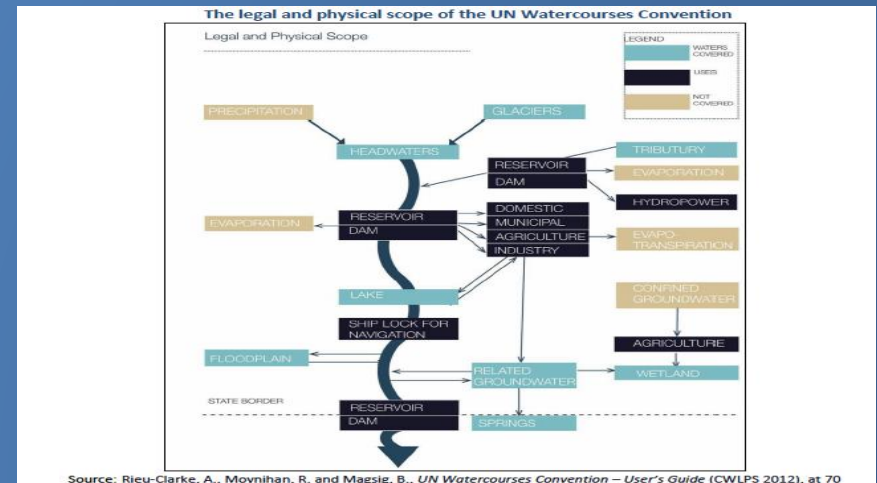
The legal and physical scope of the UN Watercourses Convention

Legal and Physical Scope

LEGEND
WATERS COVERED
USES
NOT COVERED

PRECIPITATION
GLACIERS
HEADWATERS
RESERVOIR
DAM
TRIBUTARY
EVAPORATION
HYDROPOWER
EVAPORATION
RESERVOIR
DAM
DOMESTIC
MUNICIPAL
AGRICULTURE
INDUSTRY
EVAPO-TRANSPIRATION
LAKE
CONFINED GROUNDWATER
SHIP LOCK FOR NAVIGATION
AGRICULTURE
FLOODPLAIN
RELATED GROUNDWATER
WETLAND
STATE BORDER
RESERVOIR
DAM
SPRINGS

Source: Rieu-Clarke, A., Moynihan, R. and Magsig, B., UN Watercourses Convention – User's Guide (CWLPS 2012), at 70